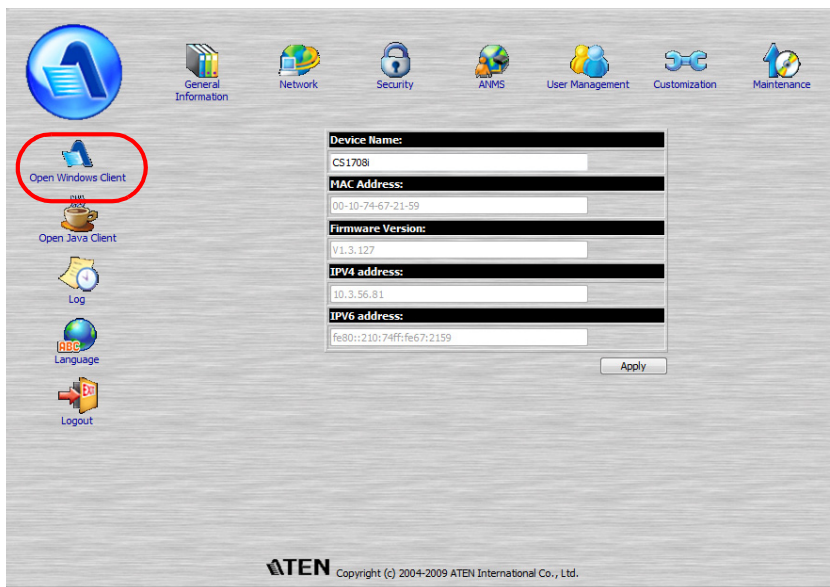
General Information
Network
Security
ANMS
User Management
Customization
Maintenance

Open Windows Client
Open Java Client
Log
ABC
Language
Logout

Device Name:
CS1708i
MAC Address:
00-10-74-67-21-59
Firmware Version:
V1.3.127
IPV4 address:
10.3.56.81
IPV6 address:
fe80::210:74ff:fe67:2159
Apply

ATEN Copyright (c) 2004-2009 ATEN International Co., Ltd.